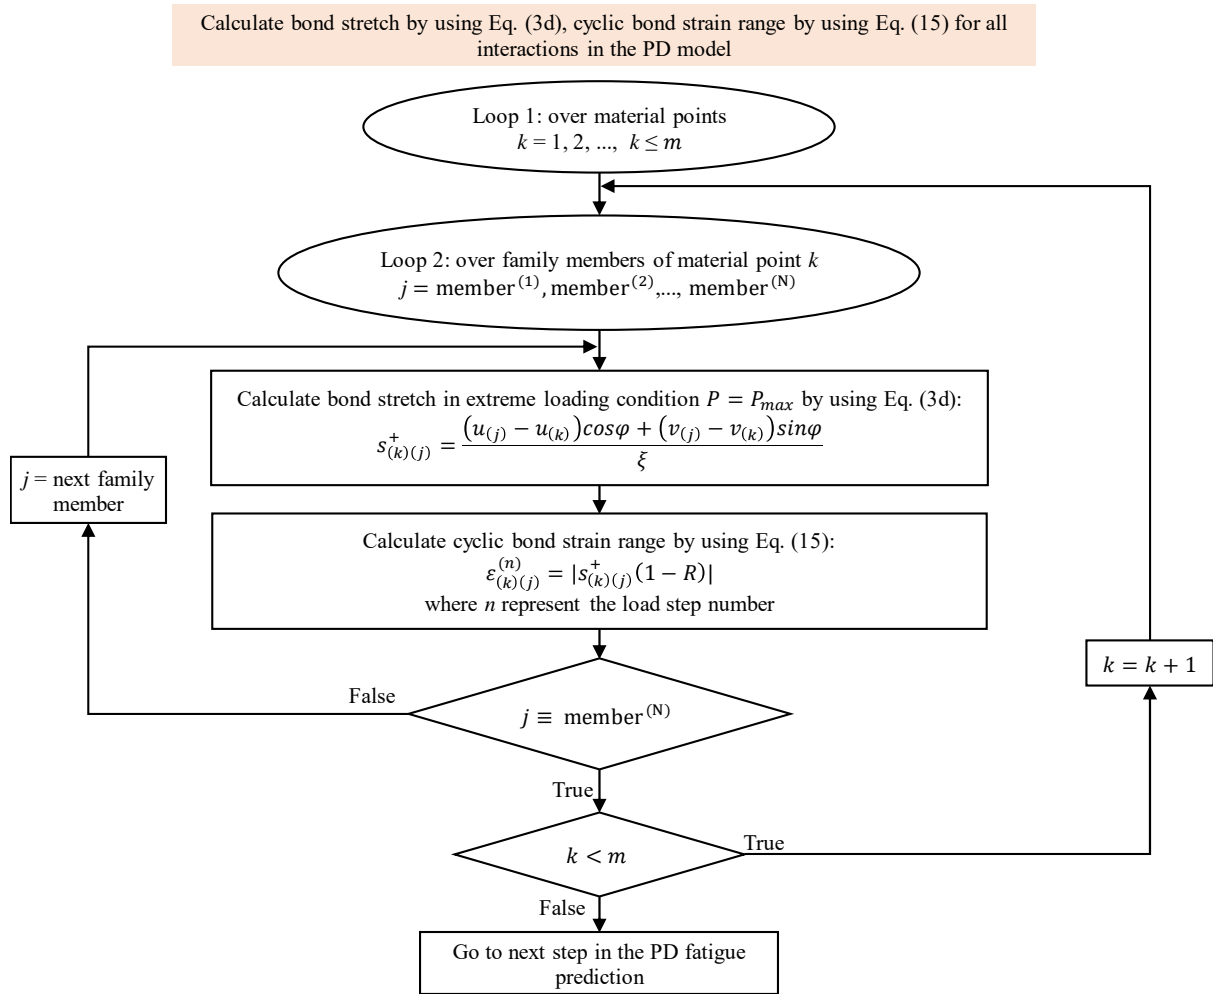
Calculate bond stretch by using Eq. (3d), cyclic bond strain range by using Eq. (15) for all interactions in the PD model

Loop 1: over material points
$k = 1, 2, ..., \; k \leq m$

Loop 2: over family members of material point $k$
$j$ = member$^{(1)}$, member$^{(2)}$,..., member$^{(N)}$

Calculate bond stretch in extreme loading condition $P = P_{max}$ by using Eq. (3d):
$s^{+}_{(k)(j)} = \frac{(u_{(j)} - u_{(k)})cos\varphi + (v_{(j)} - v_{(k)})sin\varphi}{\xi}$

$j$ = next family member

Calculate cyclic bond strain range by using Eq. (15):
$\varepsilon^{(n)}_{(k)(j)} = |s^{+}_{(k)(j)}(1 - R)|$
where $n$ represent the load step number

$k = k + 1$

False

$j \equiv$ member$^{(N)}$

True

$k < m$

True

False

Go to next step in the PD fatigue prediction